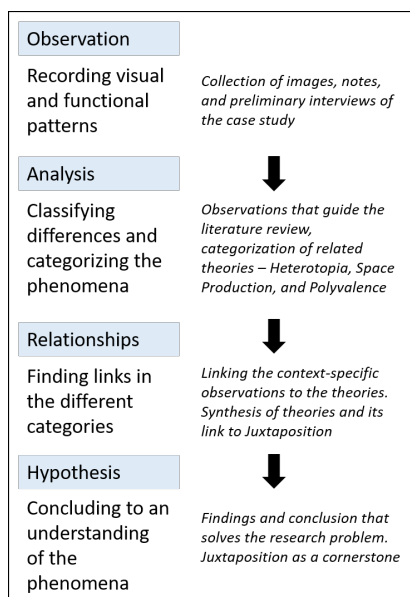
Observation

Recording visual and functional patterns

Collection of images, notes, and preliminary interviews of the case study

Analysis

Classifying differences and categorizing the phenomena

Observations that guide the literature review, categorization of related theories – Heterotopia, Space Production, and Polyvalence

Relationships

Finding links in the different categories

Linking the context-specific observations to the theories. Synthesis of theories and its link to Juxtaposition

Hypothesis

Concluding to an understanding of the phenomena

Findings and conclusion that solves the research problem. Juxtaposition as a cornerstone